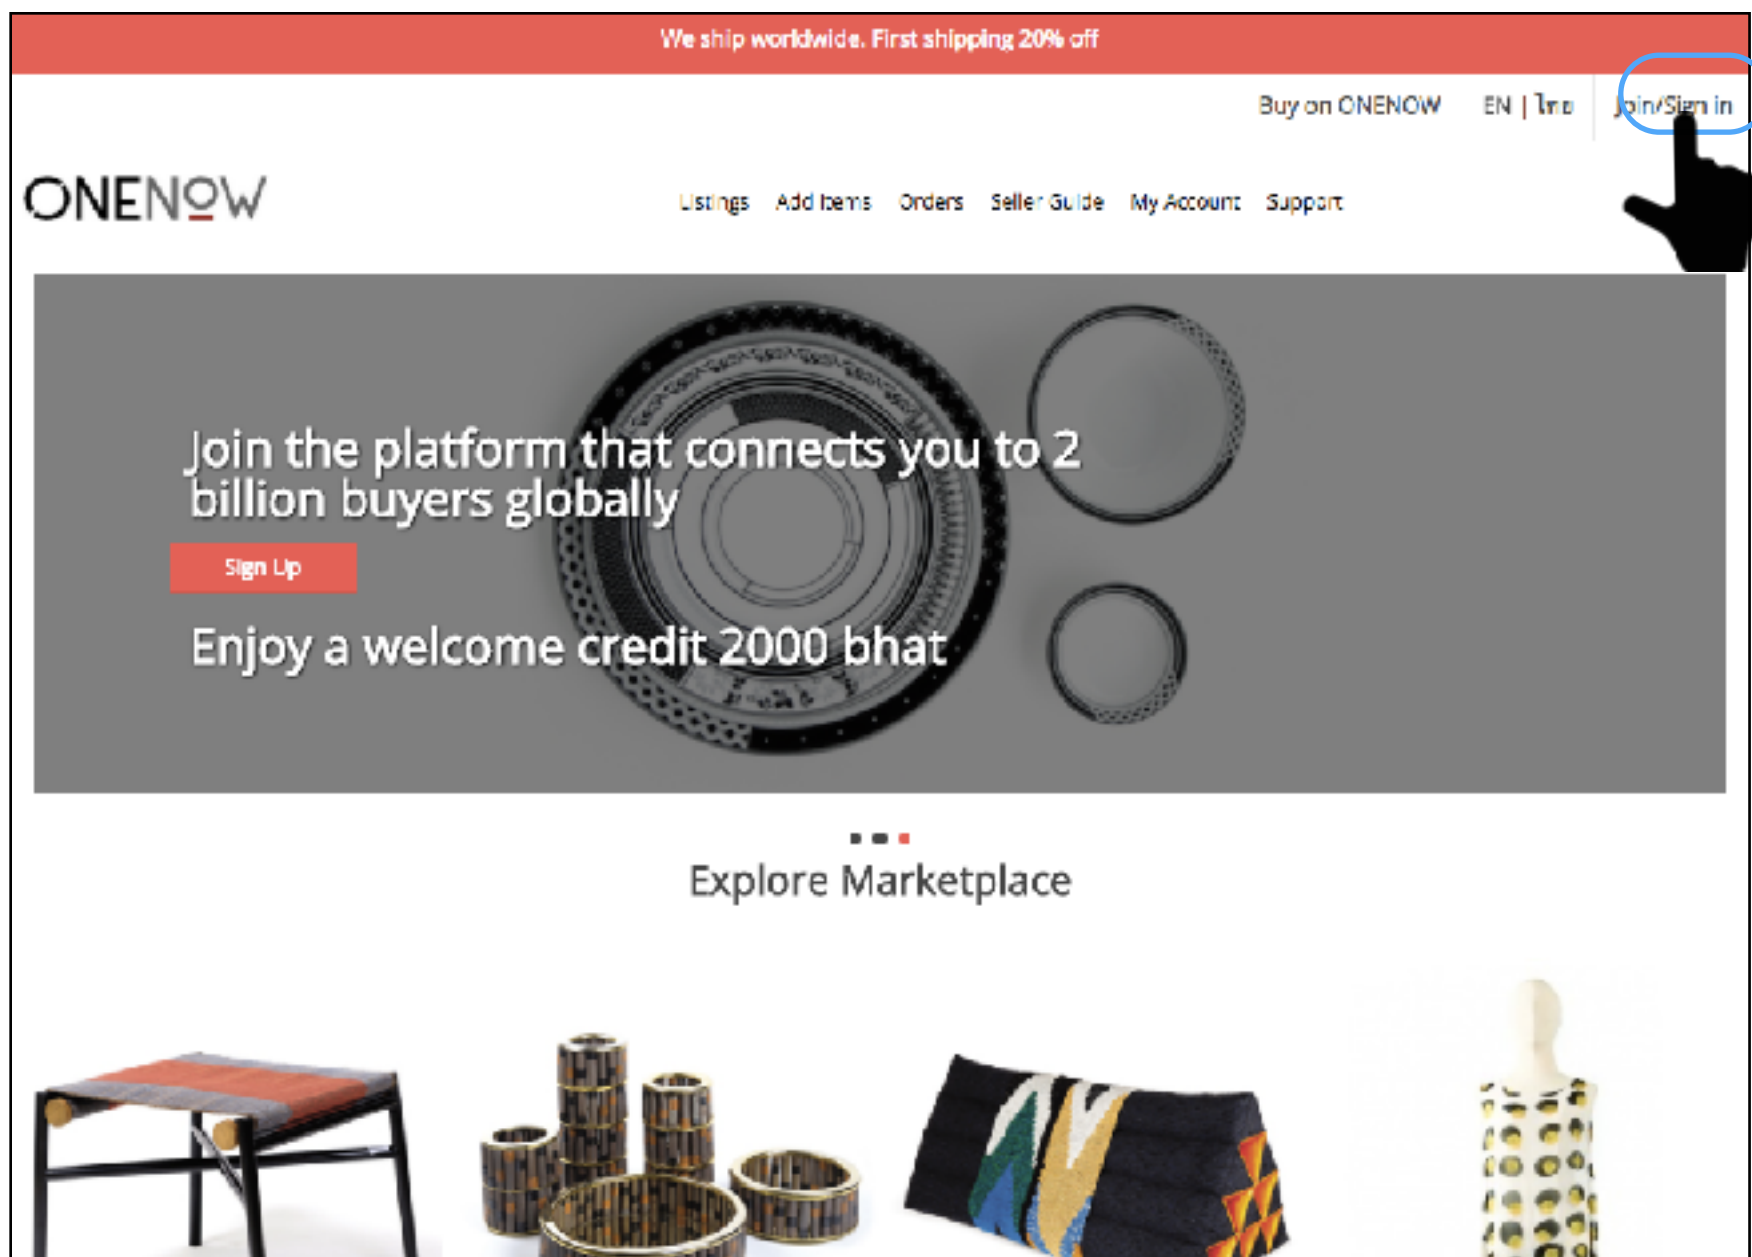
We ship worldwide. First shipping 20% off

Buy on ONENOW EN | ไทย Join/Sign in

ONENOW

Listings Add Items Orders Seller Guide My Account Support

Join the platform that connects you to 2 billion buyers globally

Sign Up

Enjoy a welcome credit 2000 bhat

Explore Marketplace